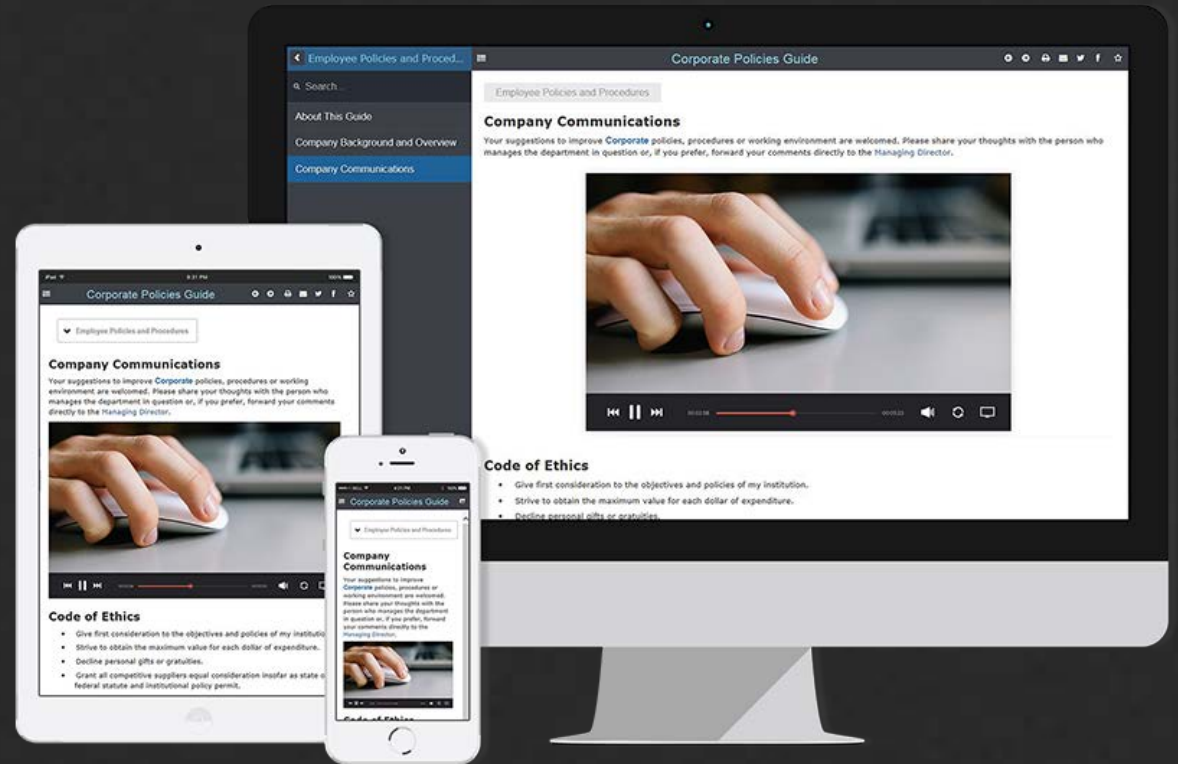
Employee Policies and Proced...

Search...

About This Guide

Company Background and Overview

Company Communications

Corporate Policies Guide

Employee Policies and Procedures

Company Communications

Your suggestions to improve Corporate policies, procedures or working environment are welcomed. Please share your thoughts with the person who manages the department in question or, if you prefer, forward your comments directly to the Managing Director.

Code of Ethics

- Give first consideration to the objectives and policies of my institution.
- Strive to obtain the maximum value for each dollar of expenditure.
- Decline personal gifts or gratuities.

Corporate Policies Guide

Employee Policies and Procedures

Company Communications

Your suggestions to improve Corporate policies, procedures or working environment are welcomed. Please share your thoughts with the person who manages the department in question or, if you prefer, forward your comments directly to the Managing Director.

Code of Ethics

- Give first consideration to the objectives and policies of my institutio
- Strive to obtain the maximum value for each dollar of expenditure.
- Decline personal gifts or gratuities.
- Grant all competitive suppliers equal consideration insofar as state o federal statute and institutional policy permit.

Corporate Policies Guide

Employee Policies and Procedures

Company Communications

Your suggestions to improve Corporate policies, procedures or working environment are welcomed. Please share your thoughts with the person who manages the department in question or, if you prefer, forward your comments directly to the Managing Director.

Code of Ethics